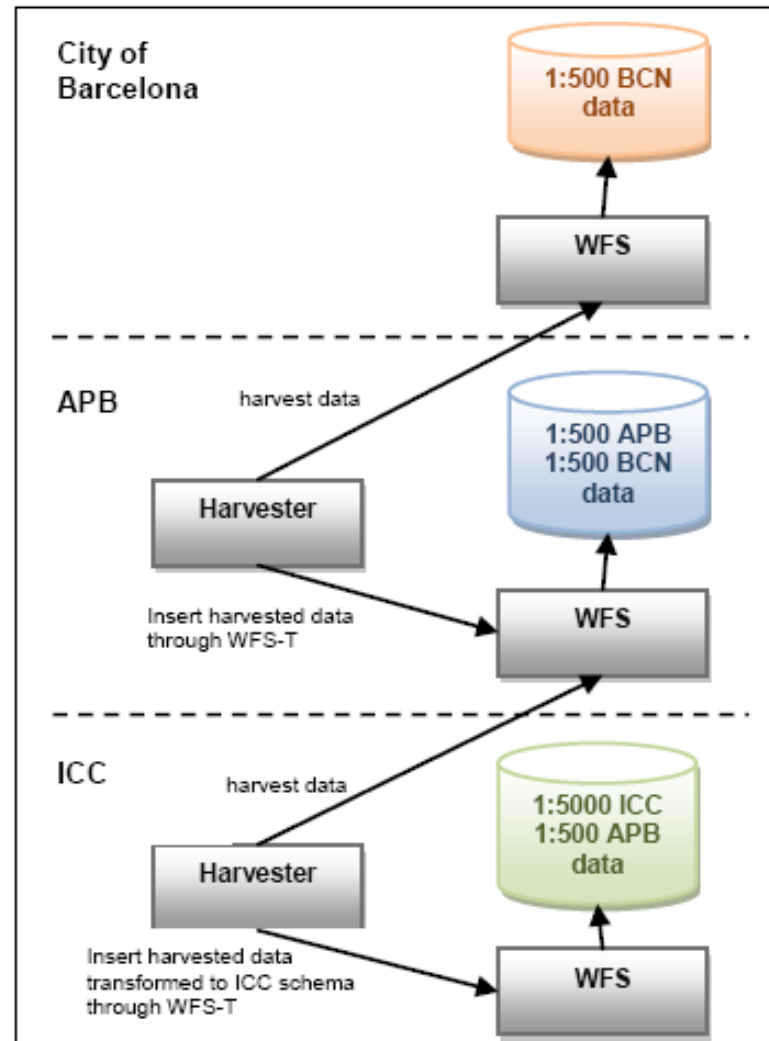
City of Barcelona

1:500 BCN data

WFS

APB

harvest data

1:500 APB
1:500 BCN
data

Harvester

Insert harvested data through WFS-T

WFS

ICC

harvest data

1:5000 ICC
1:500 APB
data

Harvester

Insert harvested data transformed to ICC schema through WFS-T

WFS